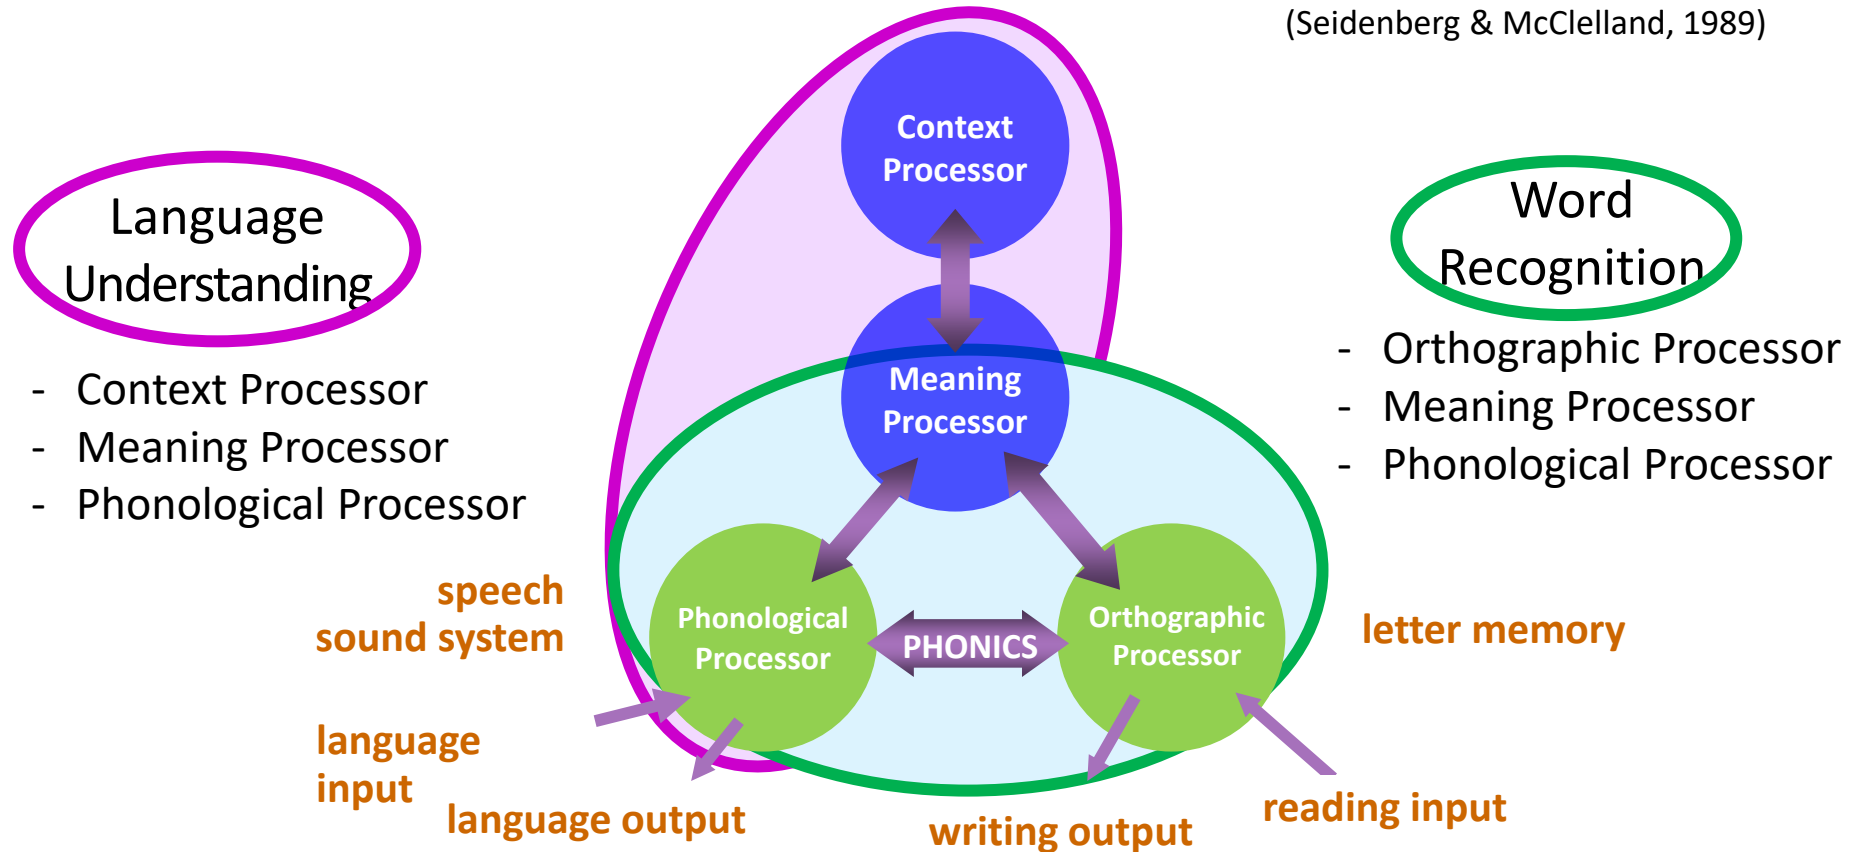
(Seidenberg & McClelland, 1989)

Language Understanding

- Context Processor
- Meaning Processor
- Phonological Processor

Context Processor

Meaning Processor

Phonological Processor

PHONICS

Orthographic Processor

Word Recognition

- Orthographic Processor
- Meaning Processor
- Phonological Processor

speech sound system

letter memory

language input

language output

writing output

reading input